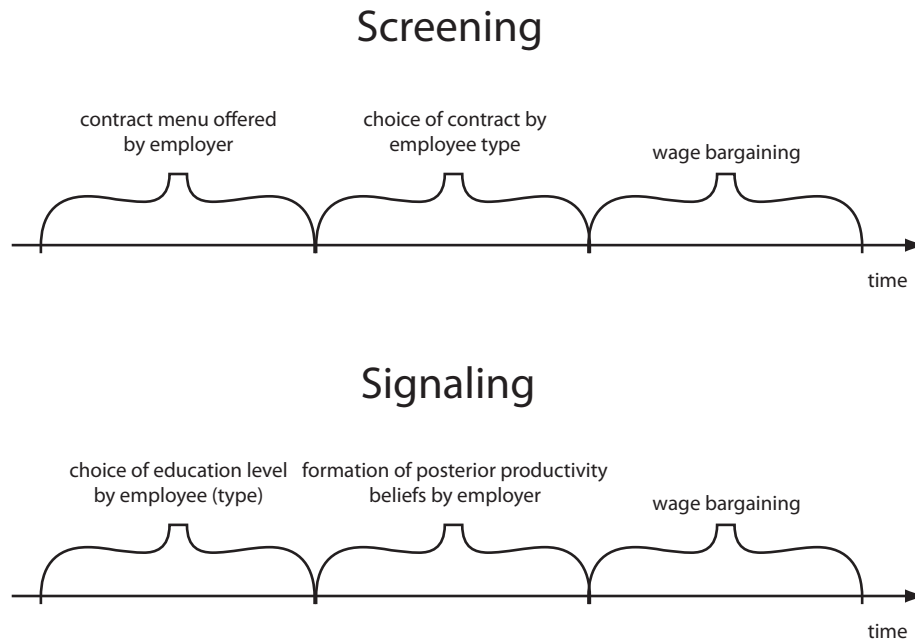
Screening

contract menu offered by employer

choice of contract by employee type

wage bargaining

time

Signaling

choice of education level by employee (type)

formation of posterior productivity beliefs by employer

wage bargaining

time